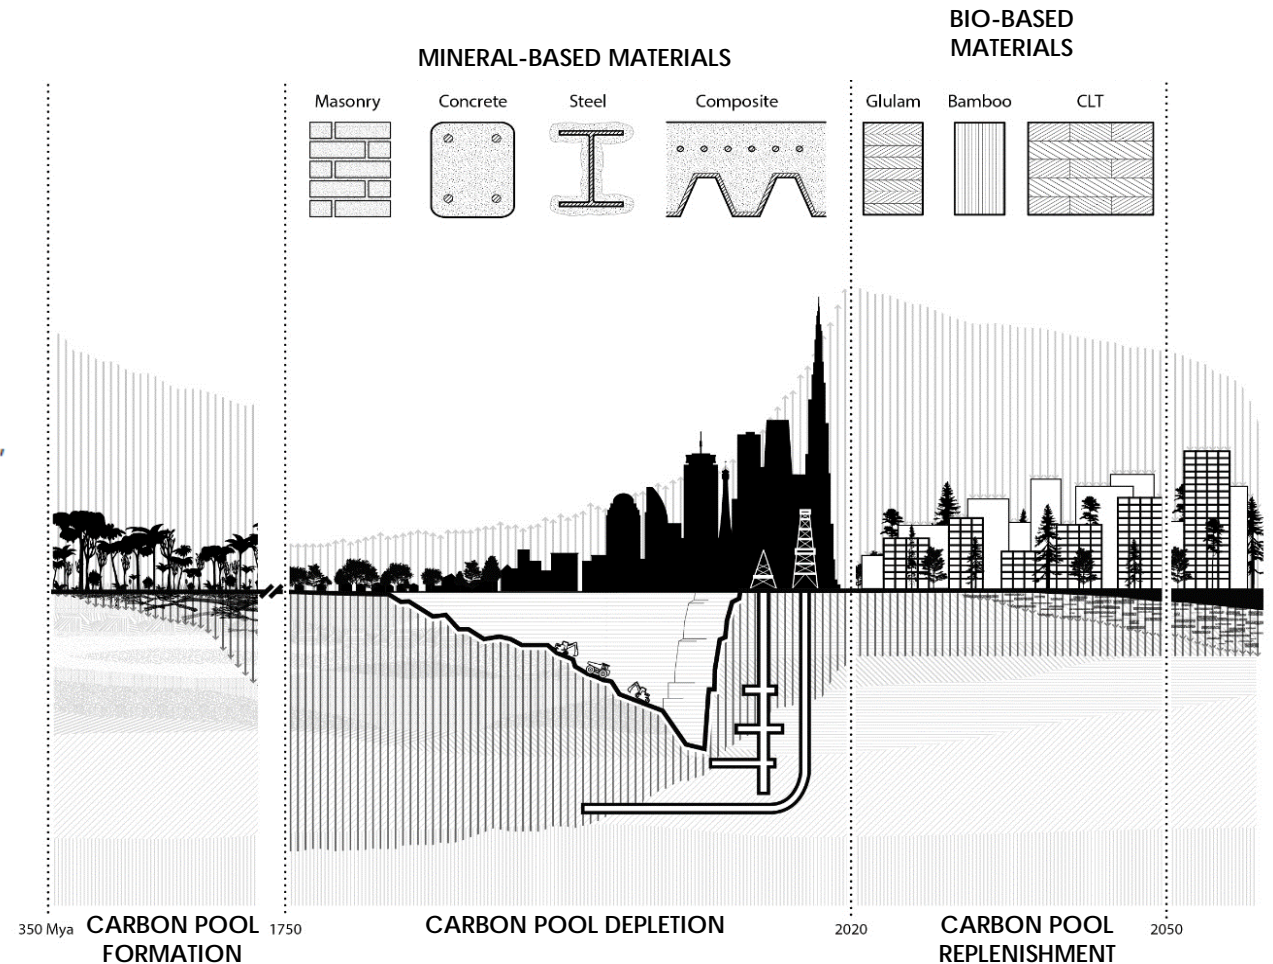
MINERAL-BASED MATERIALS

BIO-BASED MATERIALS

Masonry

Concrete

Steel

Composite

Glulam

Bamboo

CLT

350 Mya

CARBON POOL FORMATION

1750

CARBON POOL DEPLETION

2020

CARBON POOL REPLENISHMENT

2050